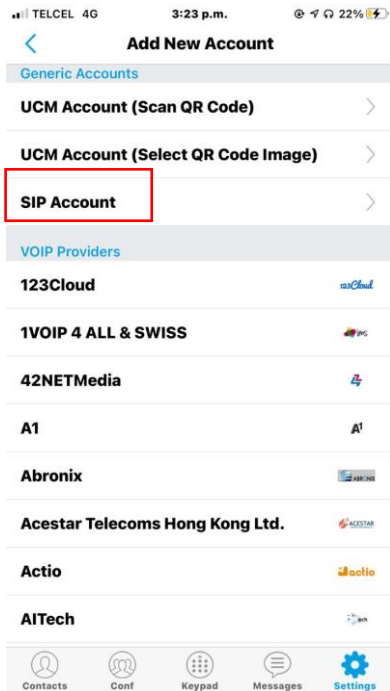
TELCEL 4G 3:23 p.m. 22%

Add New Account

Generic Accounts

UCM Account (Scan QR Code)

UCM Account (Select QR Code Image)

SIP Account

VOIP Providers

123Cloud

123Cloud

1VOIP 4 ALL & SWISS

42NETMedia

A1

A1

Abronix

Acestar Telecoms Hong Kong Ltd.

ACESTAR

Actio

actio

AITech

Contacts Conf Keypad Messages Settings